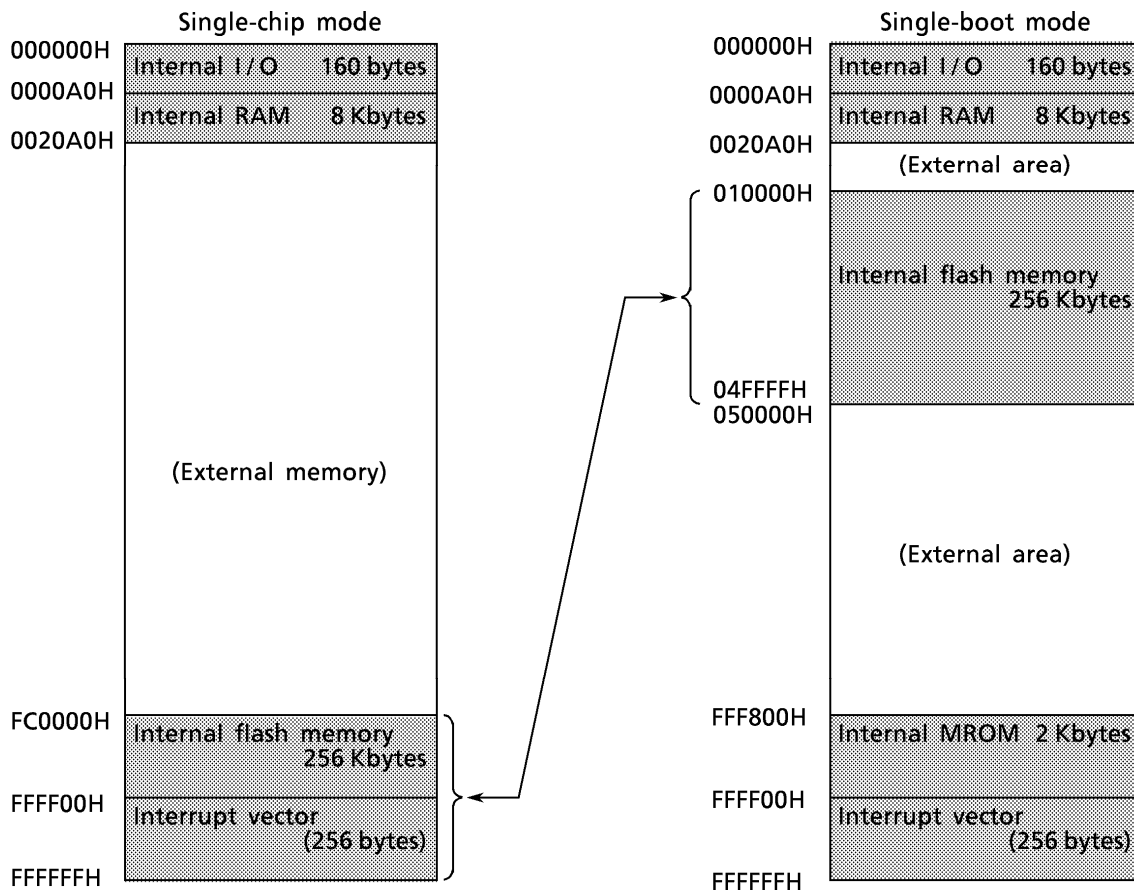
Single-chip mode

000000H
Internal I/O 160 bytes
0000A0H
Internal RAM 8 Kbytes
0020A0H

(External memory)

FC0000H
Internal flash memory 256 Kbytes
FFFF00H
Interrupt vector (256 bytes)
FFFFFFH

Single-boot mode

000000H
Internal I/O 160 bytes
0000A0H
Internal RAM 8 Kbytes
0020A0H
(External area)
010000H
Internal flash memory 256 Kbytes
04FFFFH
050000H

(External area)

FFF800H
Internal MROM 2 Kbytes
FFFF00H
Interrupt vector (256 bytes)
FFFFFFH